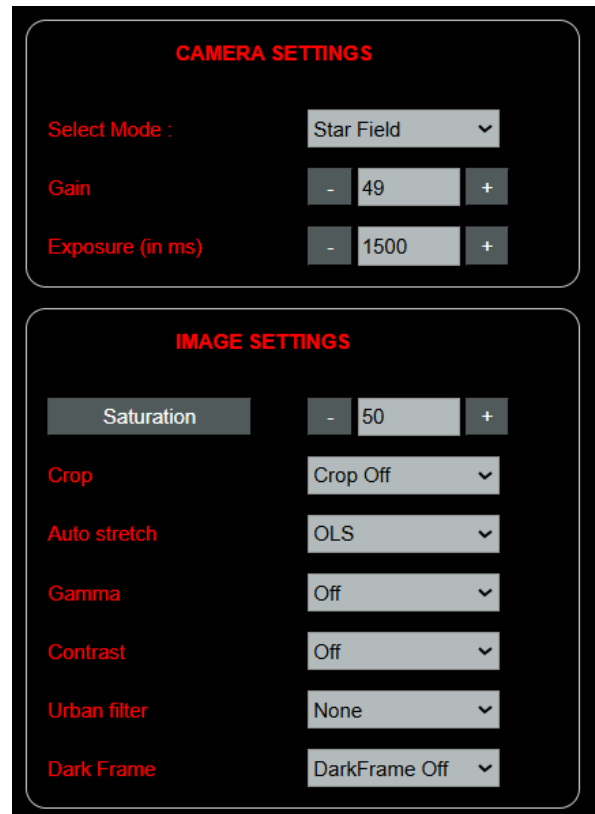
CAMERA SETTINGS

Select Mode : Star Field

Gain - 49 +

Exposure (in ms) - 1500 +

IMAGE SETTINGS

Saturation - 50 +

Crop Crop Off

Auto stretch OLS

Gamma Off

Contrast Off

Urban filter None

Dark Frame DarkFrame Off